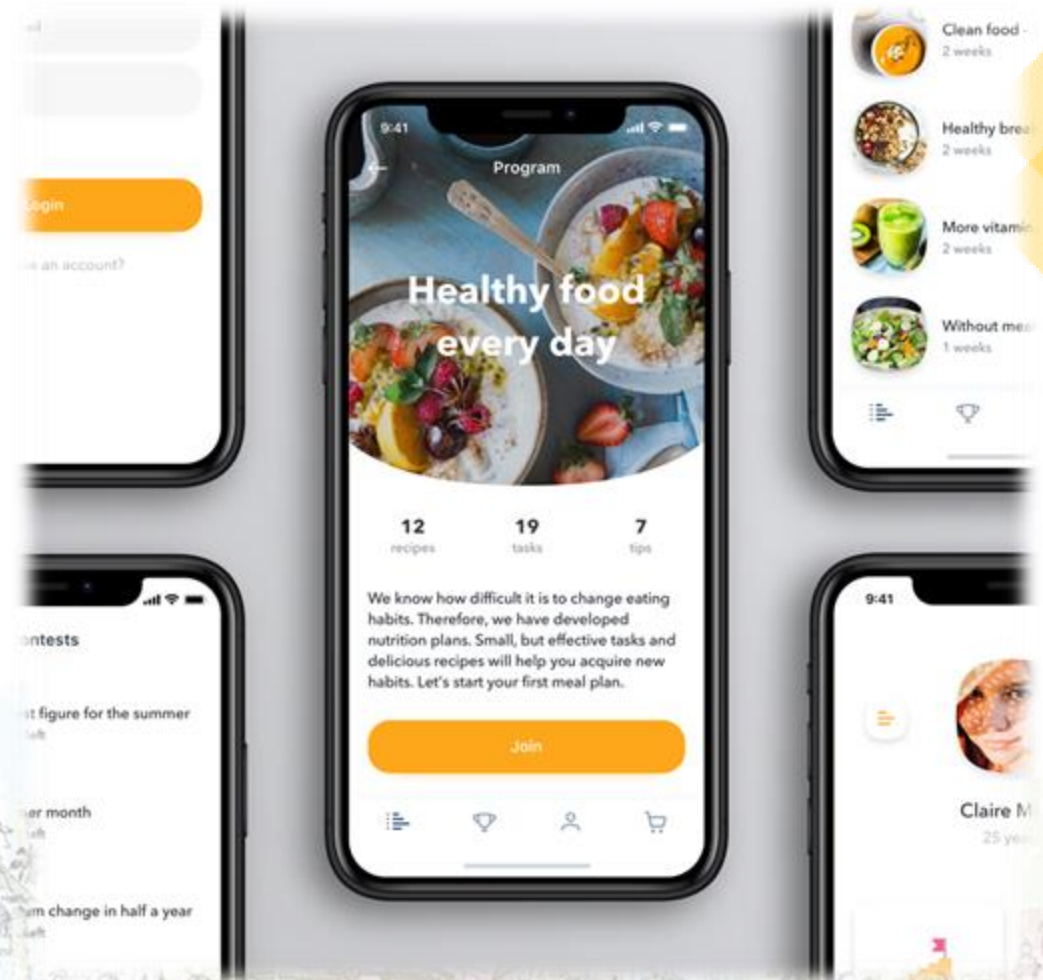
ogin
e an account?

9:41
Program

Healthy food every day

12
recipes

19
tasks

7
tips

We know how difficult it is to change eating habits. Therefore, we have developed nutrition plans. Small, but effective tasks and delicious recipes will help you acquire new habits. Let's start your first meal plan.

Join

Clean food -
2 weeks

Healthy brea
2 weeks

More vitami
2 weeks

Without me
1 weeks

ontests

st figure for the summer
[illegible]

er month
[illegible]

m change in half a year
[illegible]

9:41

Claire M
25 ye